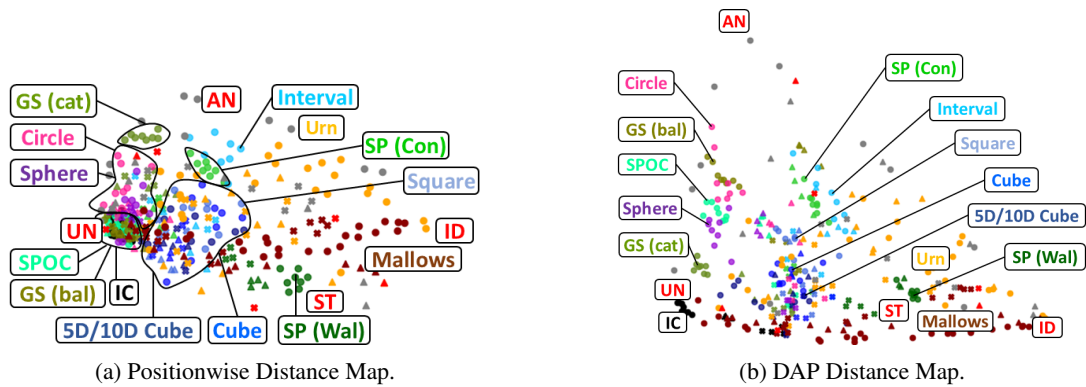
GS (cat)
AN
Interval
Urn
Circle
SP (Con)
Sphere
Square
ID
UN
Mallows
SPOC
ST
GS (bal)
IC
5D/10D Cube
Cube
SP (Wal)

(a) Positionwise Distance Map.

AN
SP (Con)
Circle
Interval
GS (bal)
Square
SPOC
Cube
Sphere
5D/10D Cube
GS (cat)
Urn
SP (Wal)
UN
ST
IC
Mallows
ID

(b) DAP Distance Map.